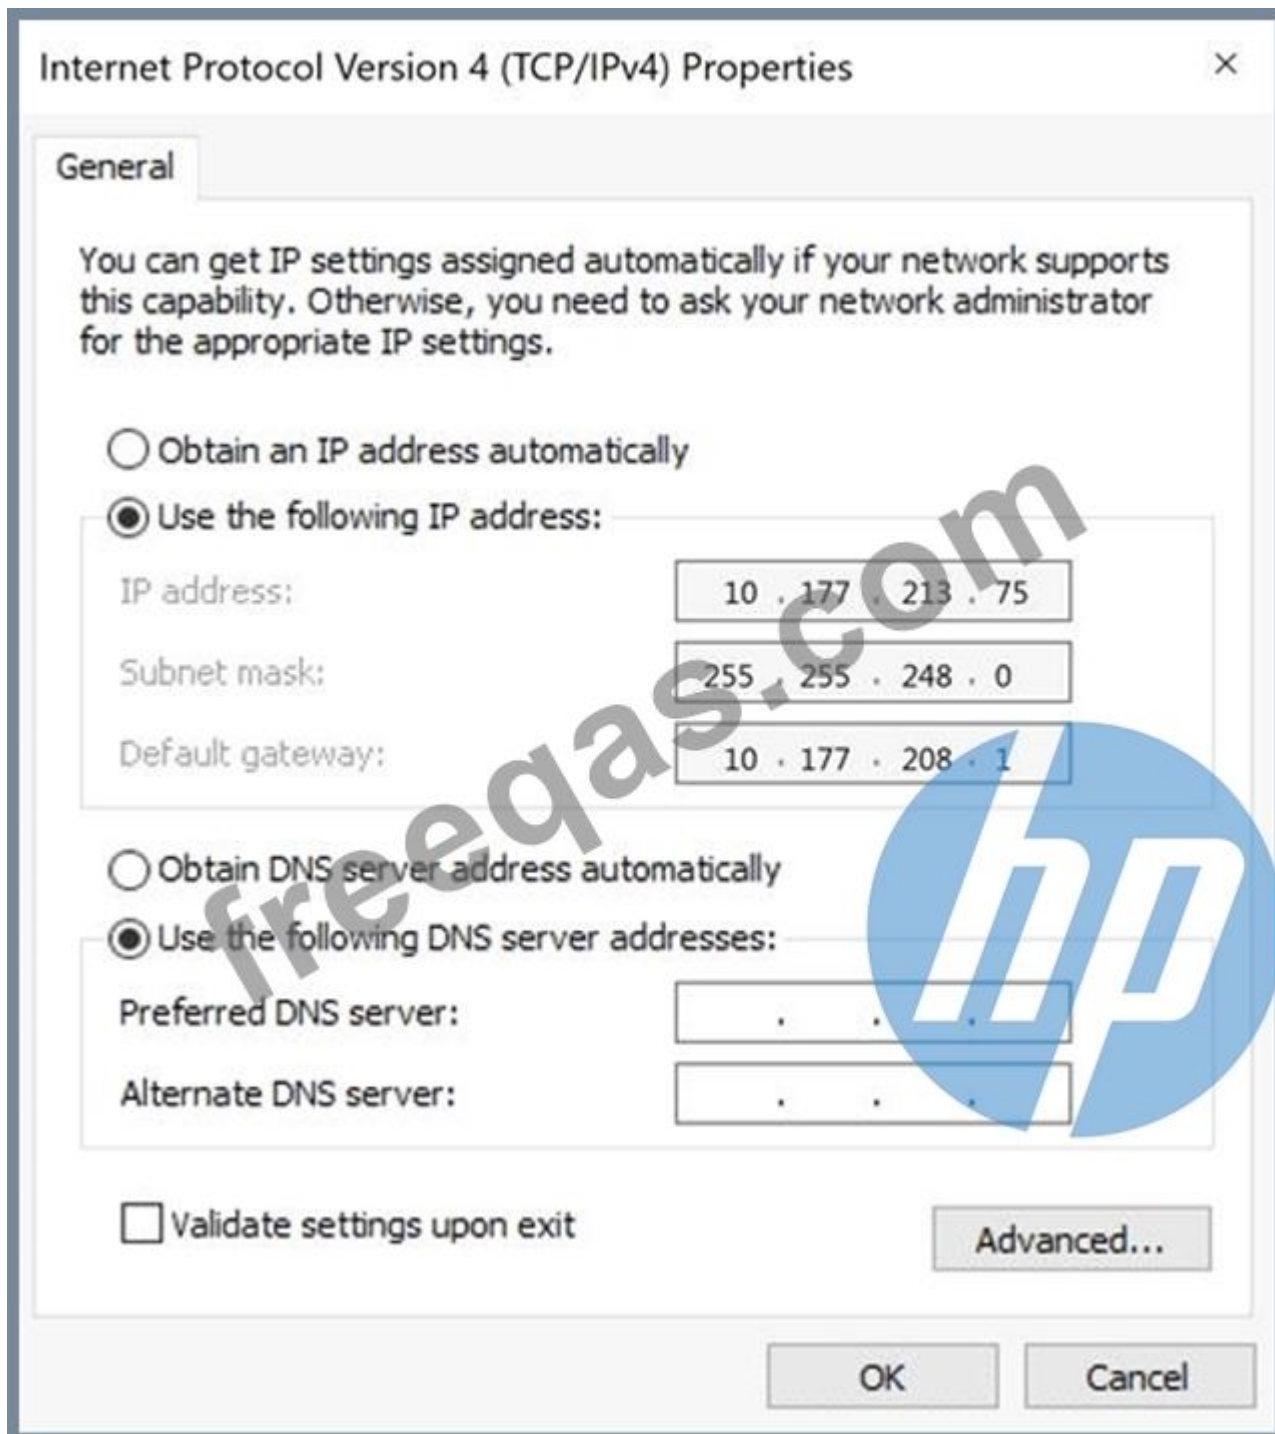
Internet Protocol Version 4 (TCP/IPv4) Properties ×

General

You can get IP settings assigned automatically if your network supports this capability. Otherwise, you need to ask your network administrator for the appropriate IP settings.

Obtain an IP address automatically

Use the following IP address:

IP address: 10 . 177 . 213 . 75

Subnet mask: 255 . 255 . 248 . 0

Default gateway: 10 . 177 . 208 . 1

Obtain DNS server address automatically

Use the following DNS server addresses:

Preferred DNS server: . . .

Alternate DNS server: . . .

Validate settings upon exit

Advanced...

OK Cancel

freeqas.com

hp